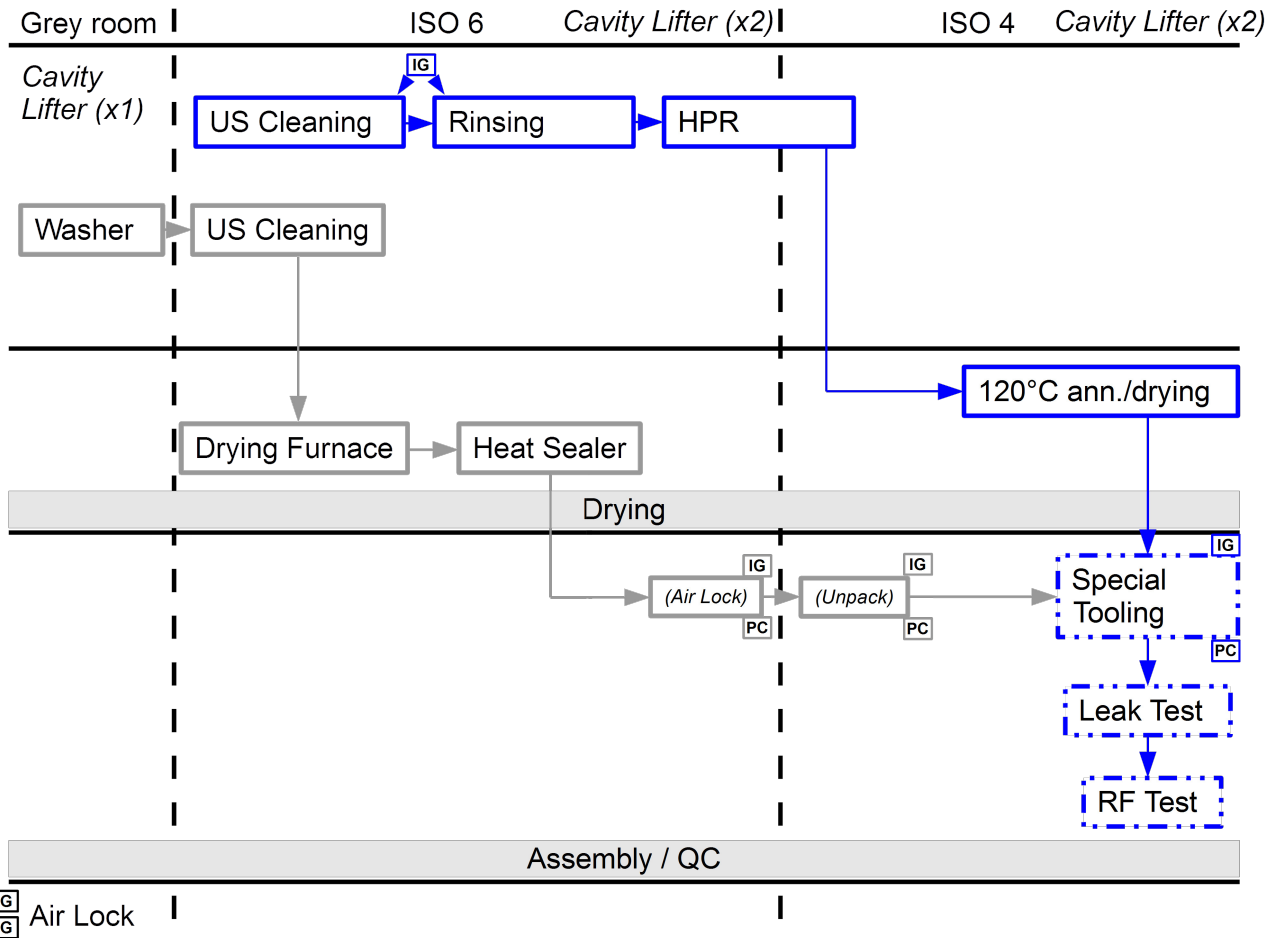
Grey room
ISO 6
Cavity Lifter (x2)
ISO 4
Cavity Lifter (x2)

Cavity Lifter (x1)

IG

US Cleaning
Rinsing
HPR

Washer
US Cleaning

120°C ann./drying

Drying Furnace
Heat Sealer

Drying

IG
(Air Lock)
PC
IG
(Unpack)
PC
IG
Special Tooling
PC

Leak Test

RF Test

Assembly / QC

G
G
Air Lock